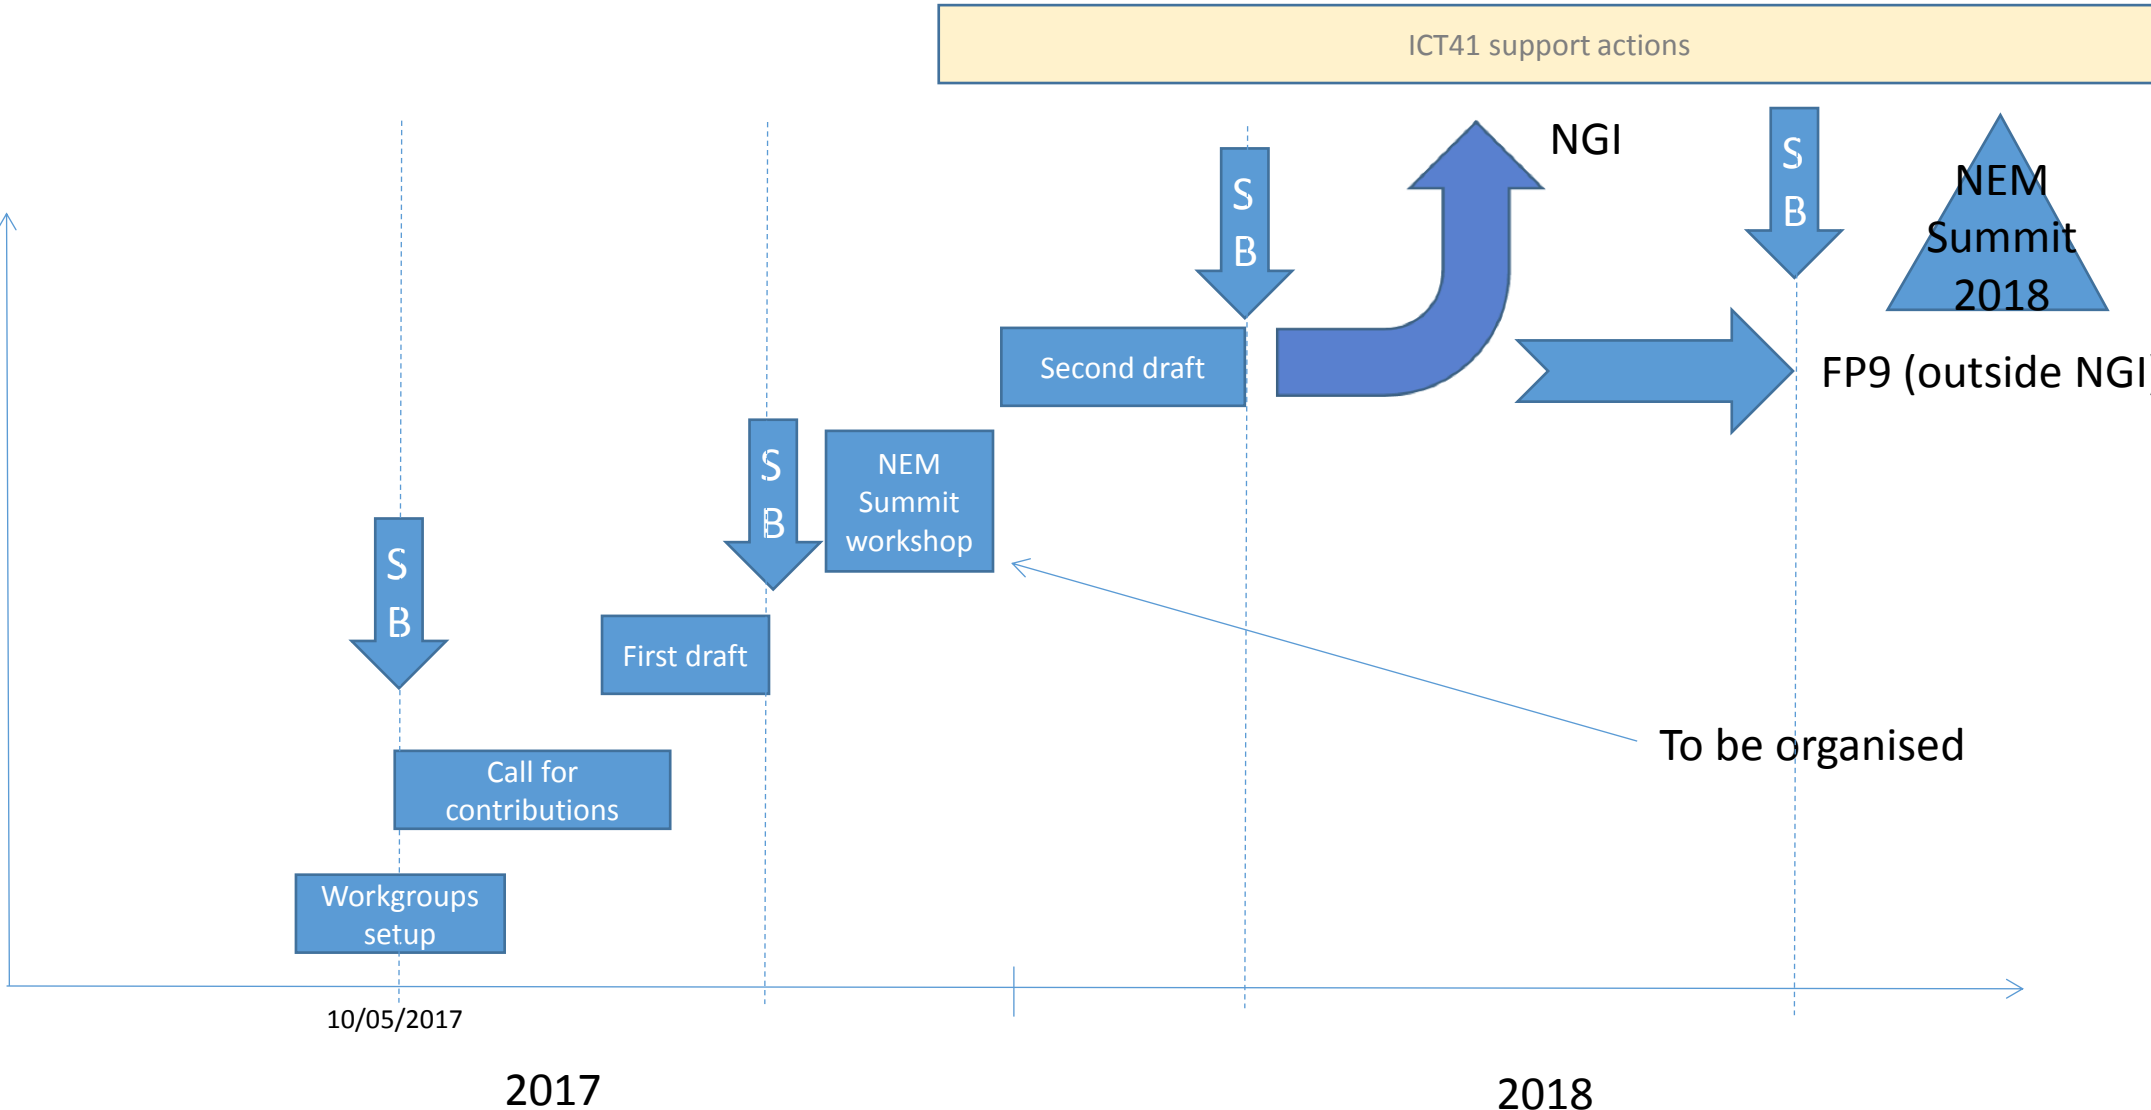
ICT41 support actions

NGI

S
B

NEM Summit 2018

S
B

Second draft

FP9 (outside NGI

S
B

NEM Summit workshop

S
B

First draft

To be organised

Call for contributions

Workgroups setup

10/05/2017

2017

2018